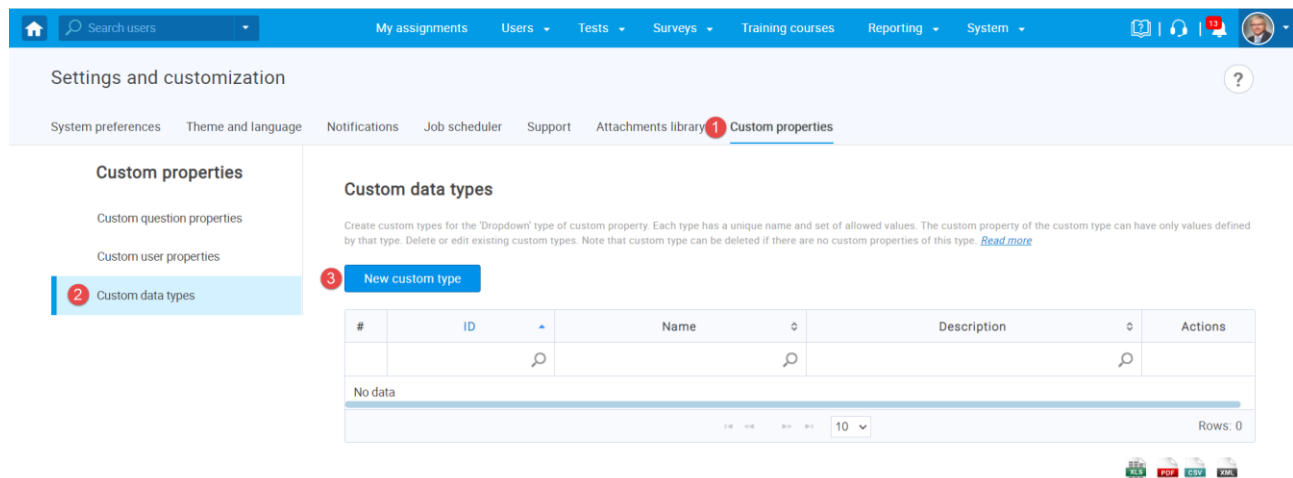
Search users

My assignments Users Tests Surveys Training courses Reporting System

13

Settings and customization

?

System preferences Theme and language Notifications Job scheduler Support Attachments library 1 Custom properties

Custom properties

Custom question properties

Custom user properties

2 Custom data types

Custom data types

Create custom types for the 'Dropdown' type of custom property. Each type has a unique name and set of allowed values. The custom property of the custom type can have only values defined by that type. Delete or edit existing custom types. Note that custom type can be deleted if there are no custom properties of this type. Read more

3 New custom type

| # | ID | Name | Description | Actions |
|---|---|---|---|---|
| | | | | |
| No data | | | | |

10

Rows: 0

XLS PDF CSV XML